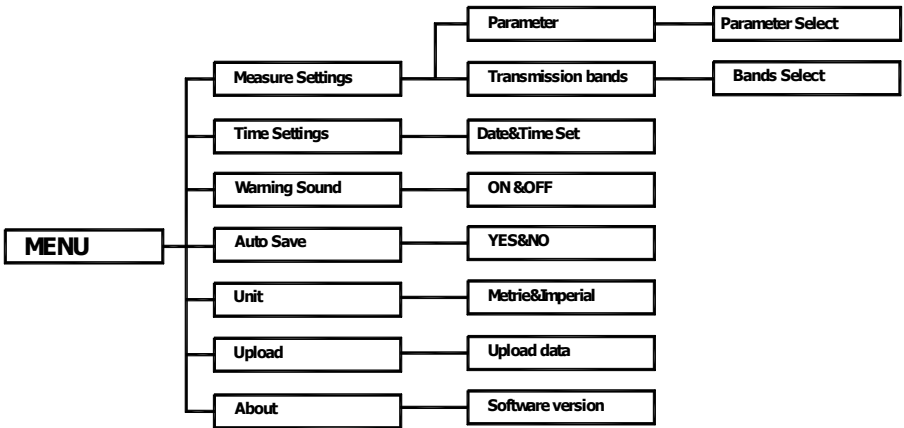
MENU

Measure Settings

Parameter

Parameter Select

Transmission bands

Bands Select

Time Settings

Date&Time Set

Warning Sound

ON &OFF

Auto Save

YES&NO

Unit

Metrie&Imperial

Upload

Upload data

About

Software version